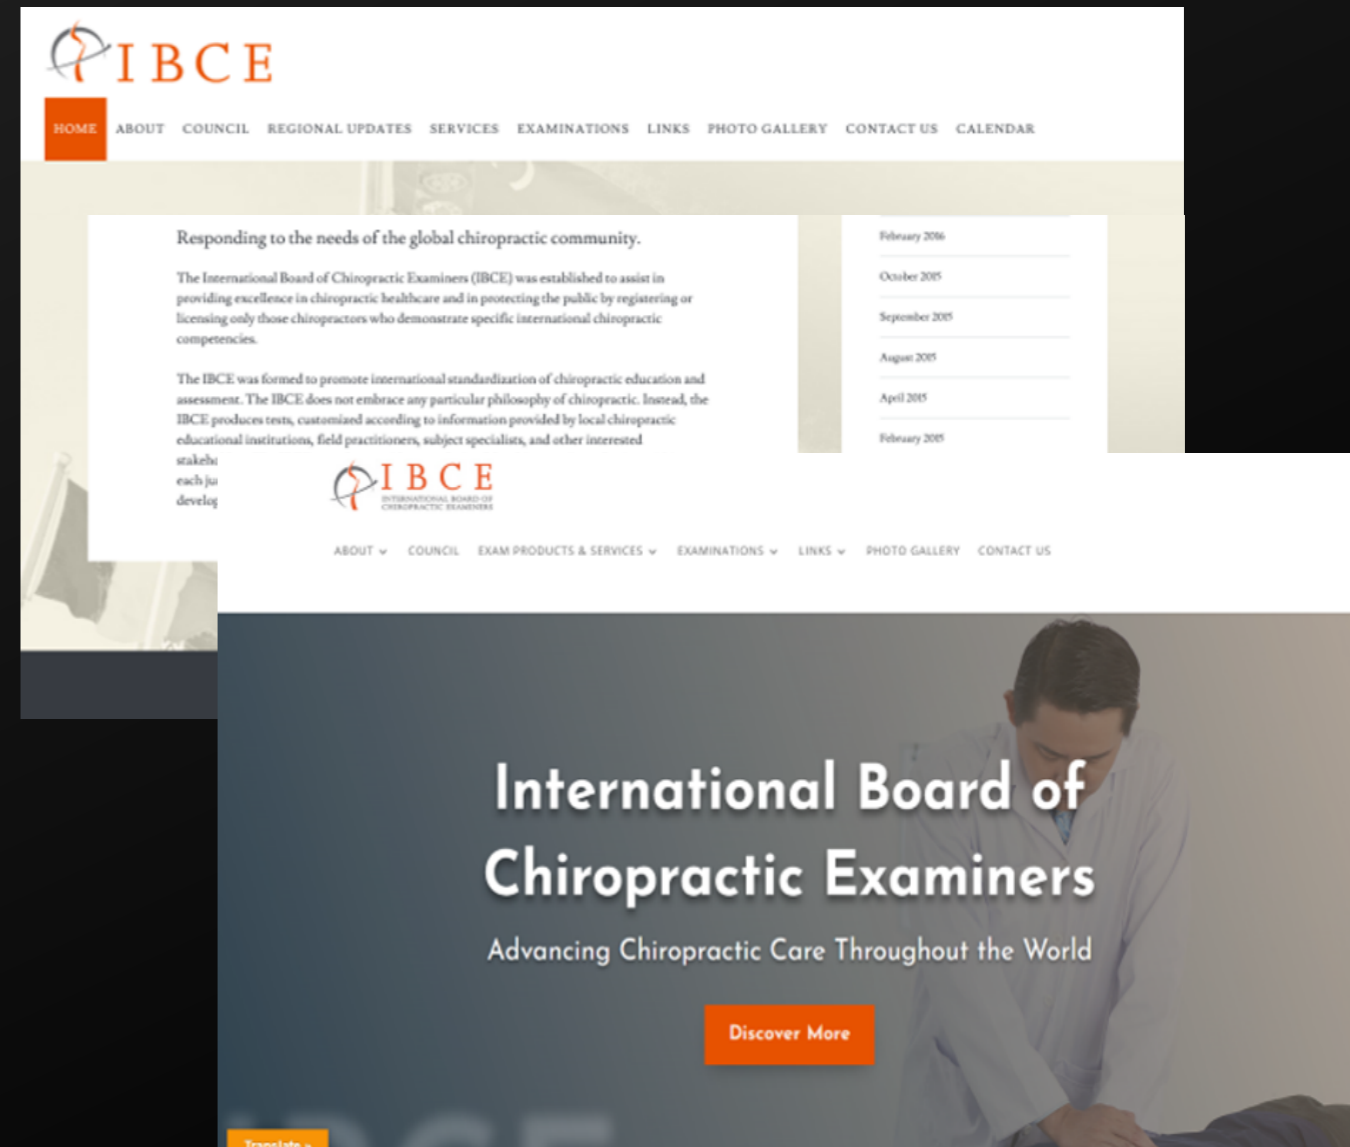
IBCE

HOME ABOUT COUNCIL REGIONAL UPDATES SERVICES EXAMINATIONS LINKS PHOTO GALLERY CONTACT US CALENDAR

Responding to the needs of the global chiropractic community.

The International Board of Chiropractic Examiners (IBCE) was established to assist in providing excellence in chiropractic healthcare and in protecting the public by registering or licensing only those chiropractors who demonstrate specific international chiropractic competencies.

The IBCE was formed to promote international standardization of chiropractic education and assessment. The IBCE does not embrace any particular philosophy of chiropractic. Instead, the IBCE produces tests, customized according to information provided by local chiropractic educational institutions, field practitioners, subject specialists, and other interested stakeh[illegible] each ju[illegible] develo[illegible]

February 2016
October 2015
September 2015
August 2015
April 2015
February 2015

IBCE
INTERNATIONAL BOARD OF CHIROPRACTIC EXAMINERS

ABOUT COUNCIL EXAM PRODUCTS & SERVICES EXAMINATIONS LINKS PHOTO GALLERY CONTACT US

International Board of Chiropractic Examiners

Advancing Chiropractic Care Throughout the World

Discover More

Translate »